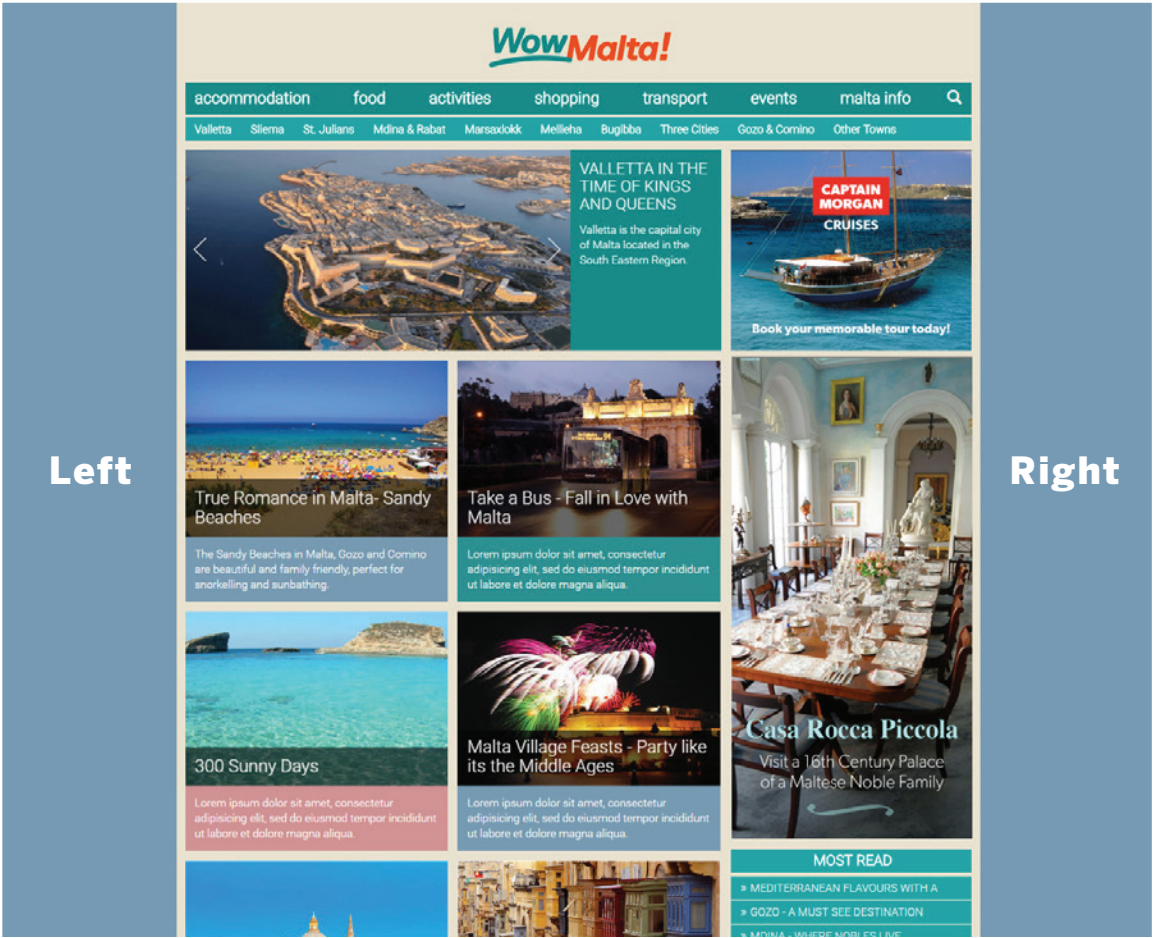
Left

Right

WowMalta!

accommodation food activities shopping transport events malta info

Valletta Sliema St. Julians Mdina & Rabat Marsaxlokk Mellieha Bugibba Three Cities Gozo & Comino Other Towns

VALLETTA IN THE TIME OF KINGS AND QUEENS

Valletta is the capital city of Malta located in the South Eastern Region.

CAPTAIN MORGAN CRUISES

Book your memorable tour today!

True Romance in Malta- Sandy Beaches

The Sandy Beaches in Malta, Gozo and Comino are beautiful and family friendly, perfect for snorkelling and sunbathing.

Take a Bus - Fall in Love with Malta

Lorem ipsum dolor sit amet, consectetur adipisicing elit, sed do eiusmod tempor incididunt ut labore et dolore magna aliqua.

Casa Rocca Piccola

Visit a 16th Century Palace of a Maltese Noble Family

300 Sunny Days

Lorem ipsum dolor sit amet, consectetur adipisicing elit, sed do eiusmod tempor incididunt ut labore et dolore magna aliqua.

Malta Village Feasts - Party like its the Middle Ages

Lorem ipsum dolor sit amet, consectetur adipisicing elit, sed do eiusmod tempor incididunt ut labore et dolore magna aliqua.

MOST READ

» MEDITERRANEAN FLAVOURS WITH A

» GOZO - A MUST SEE DESTINATION

» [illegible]